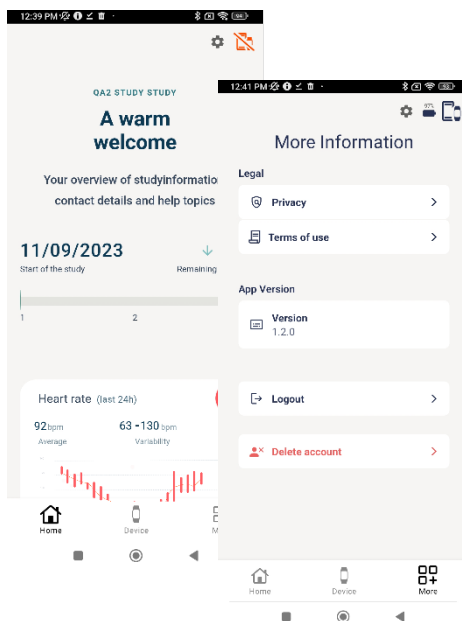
12:39 PM

QA2 STUDY STUDY

A warm welcome

Your overview of studyinformatio contact details and help topics

11/09/2023

Start of the study

Remaining

1

2

Heart rate (last 24h)

92 bpm
Average

63 - 130 bpm
Variability

Home

Device

M

12:41 PM

67%

More Information

Legal

Privacy

Terms of use

App Version

Version
1.2.0

Logout

Delete account

Home

Device

More